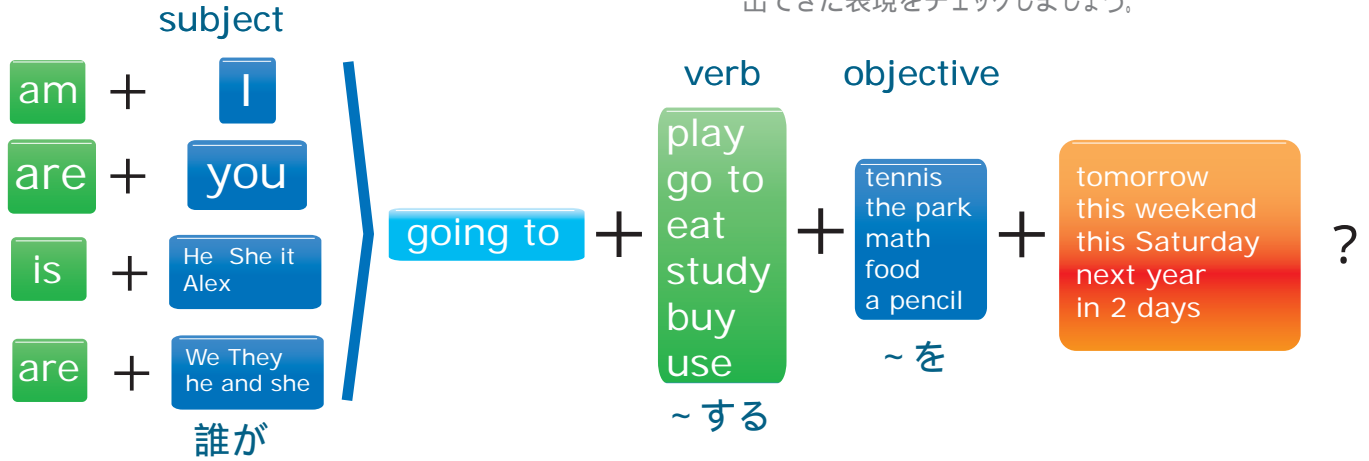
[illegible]

subject

am + I

are + you

is + He She it Alex

are + We They he and she

誰が

going to +

verb

play
go to
eat
study
buy
use

~する

+

objective

tennis
the park
math
food
a pencil

~を

+

tomorrow
this weekend
this Saturday
next year
in 2 days

?